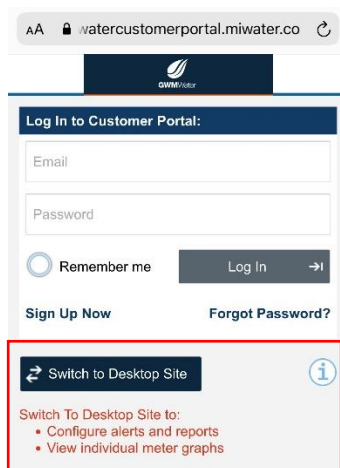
AA watercustomerportal.miwater.co

GWMWater

Log In to Customer Portal:

Email

Password

Remember me

Log In

Sign Up Now

Forgot Password?

Switch to Desktop Site

Switch To Desktop Site to:
• Configure alerts and reports
• View individual meter graphs